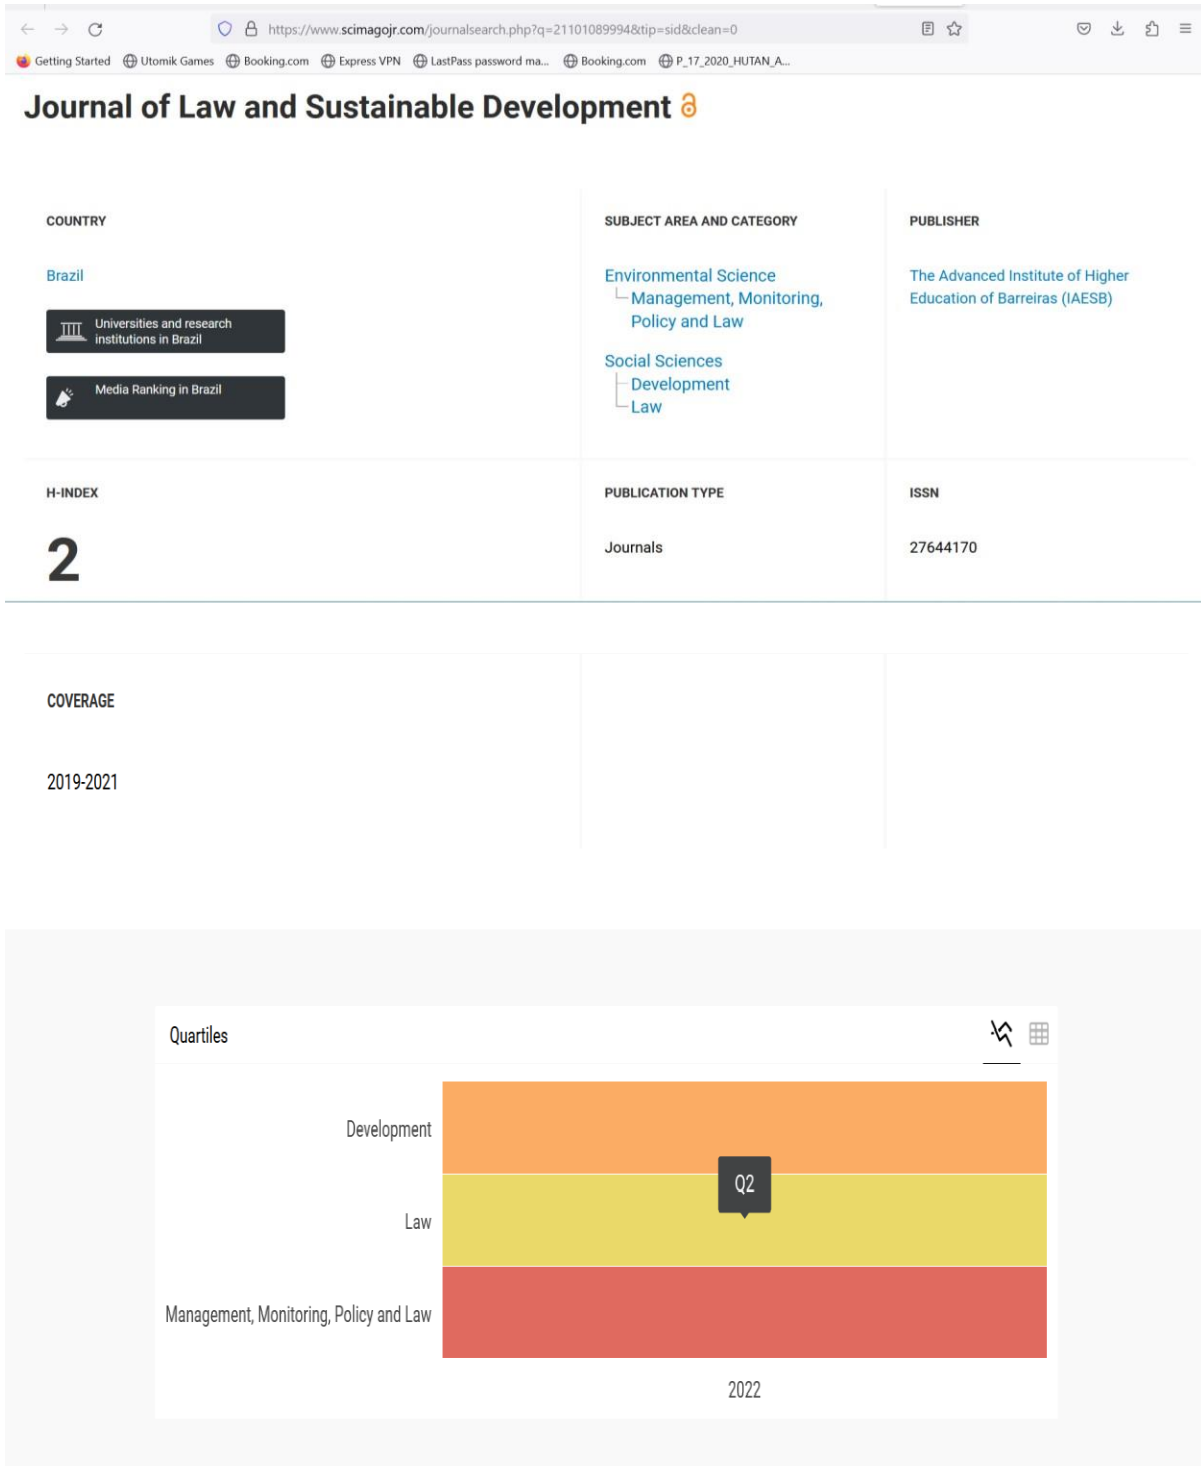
https://www.scimagojr.com/journalsearch.php?q=21101089994&tip=sid&clean=0

Getting Started   Utomik Games   Booking.com   Express VPN   LastPass password ma...   Booking.com   P_17_2020_HUTAN_A...

Journal of Law and Sustainable Development

COUNTRY

Brazil

Universities and research institutions in Brazil

Media Ranking in Brazil

SUBJECT AREA AND CATEGORY

Environmental Science
Management, Monitoring, Policy and Law

Social Sciences
Development
Law

PUBLISHER

The Advanced Institute of Higher Education of Barreiras (IAESB)

H-INDEX

2

PUBLICATION TYPE

Journals

ISSN

27644170

COVERAGE

2019-2021

Quartiles

Development

Law

Management, Monitoring, Policy and Law

Q2

2022